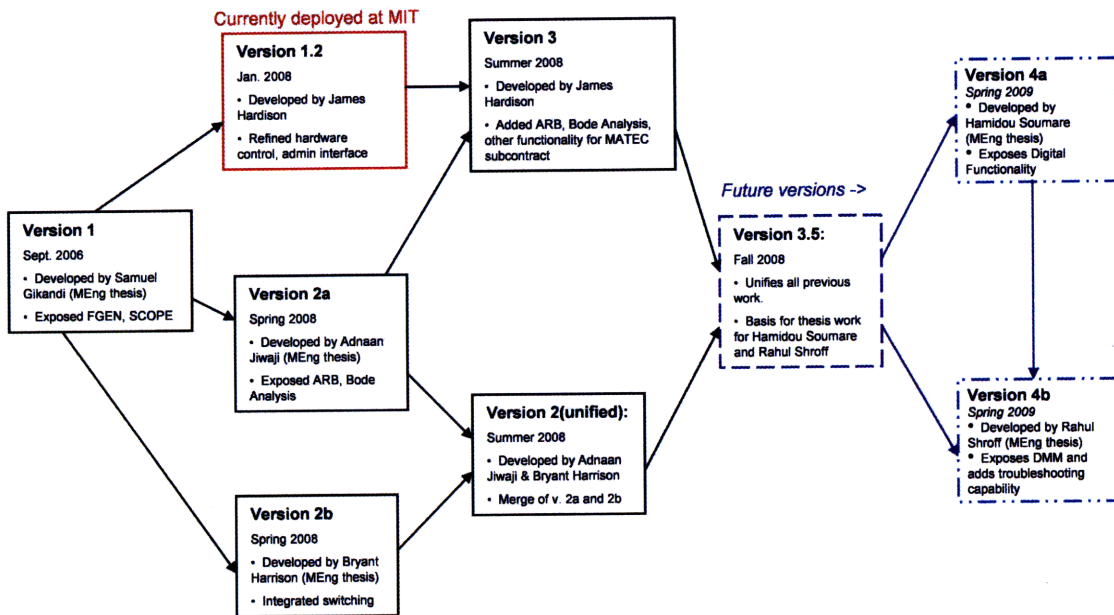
Currently deployed at MIT

Version 1.2
Jan. 2008
• Developed by James Hardison
• Refined hardware control, admin interface

Version 3
Summer 2008
• Developed by James Hardison
• Added ARB, Bode Analysis, other functionality for MATEC subcontract

Version 4a
Spring 2009
• Developed by Hamidou Soumare (MEng thesis)
• Exposes Digital Functionality

Version 1
Sept. 2006
• Developed by Samuel Gikandi (MEng thesis)
• Exposed FGEN, SCOPE

Future versions ->

Version 3.5:
Fall 2008
• Unifies all previous work.
• Basis for thesis work for Hamidou Soumare and Rahul Shroff

Version 2a
Spring 2008
• Developed by Adnaan Jiwaji (MEng thesis)
• Exposed ARB, Bode Analysis

Version 2(unified):
Summer 2008
• Developed by Adnaan Jiwaji & Bryant Harrison
• Merge of v. 2a and 2b

Version 4b
Spring 2009
• Developed by Rahul Shroff (MEng thesis)
• Exposes DMM and adds troubleshooting capability

Version 2b
Spring 2008
• Developed by Bryant Harrison (MEng thesis)
• Integrated switching